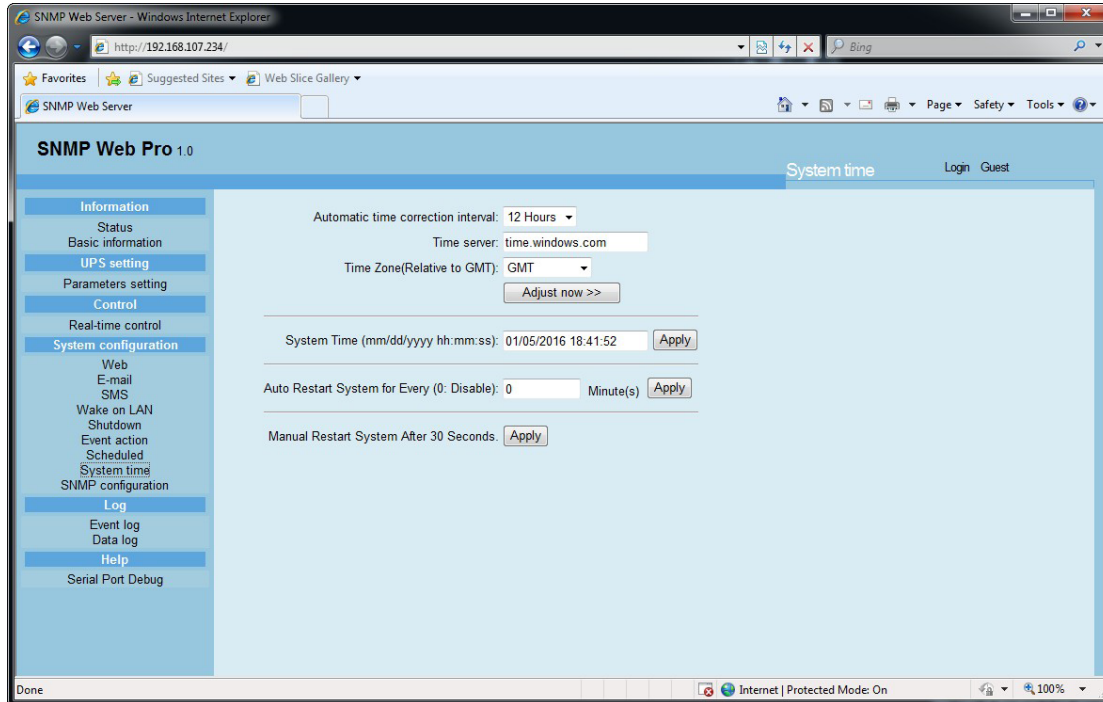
SNMP Web Server - Windows Internet Explorer

http://192.168.107.234/

Bing

Favorites | Suggested Sites ▾ | Web Slice Gallery ▾

SNMP Web Server

Page ▾ Safety ▾ Tools ▾

SNMP Web Pro 1.0

System time

Login Guest

Information
Status
Basic information
UPS setting
Parameters setting
Control
Real-time control
System configuration
Web
E-mail
SMS
Wake on LAN
Shutdown
Event action
Scheduled
System time
SNMP configuration
Log
Event log
Data log
Help
Serial Port Debug

Automatic time correction interval: 12 Hours
Time server: time.windows.com
Time Zone(Relative to GMT): GMT
Adjust now >>

System Time (mm/dd/yyyy hh:mm:ss): 01/05/2016 18:41:52 Apply

Auto Restart System for Every (0: Disable): 0 Minute(s) Apply

Manual Restart System After 30 Seconds. Apply

Done

Internet | Protected Mode: On

100%